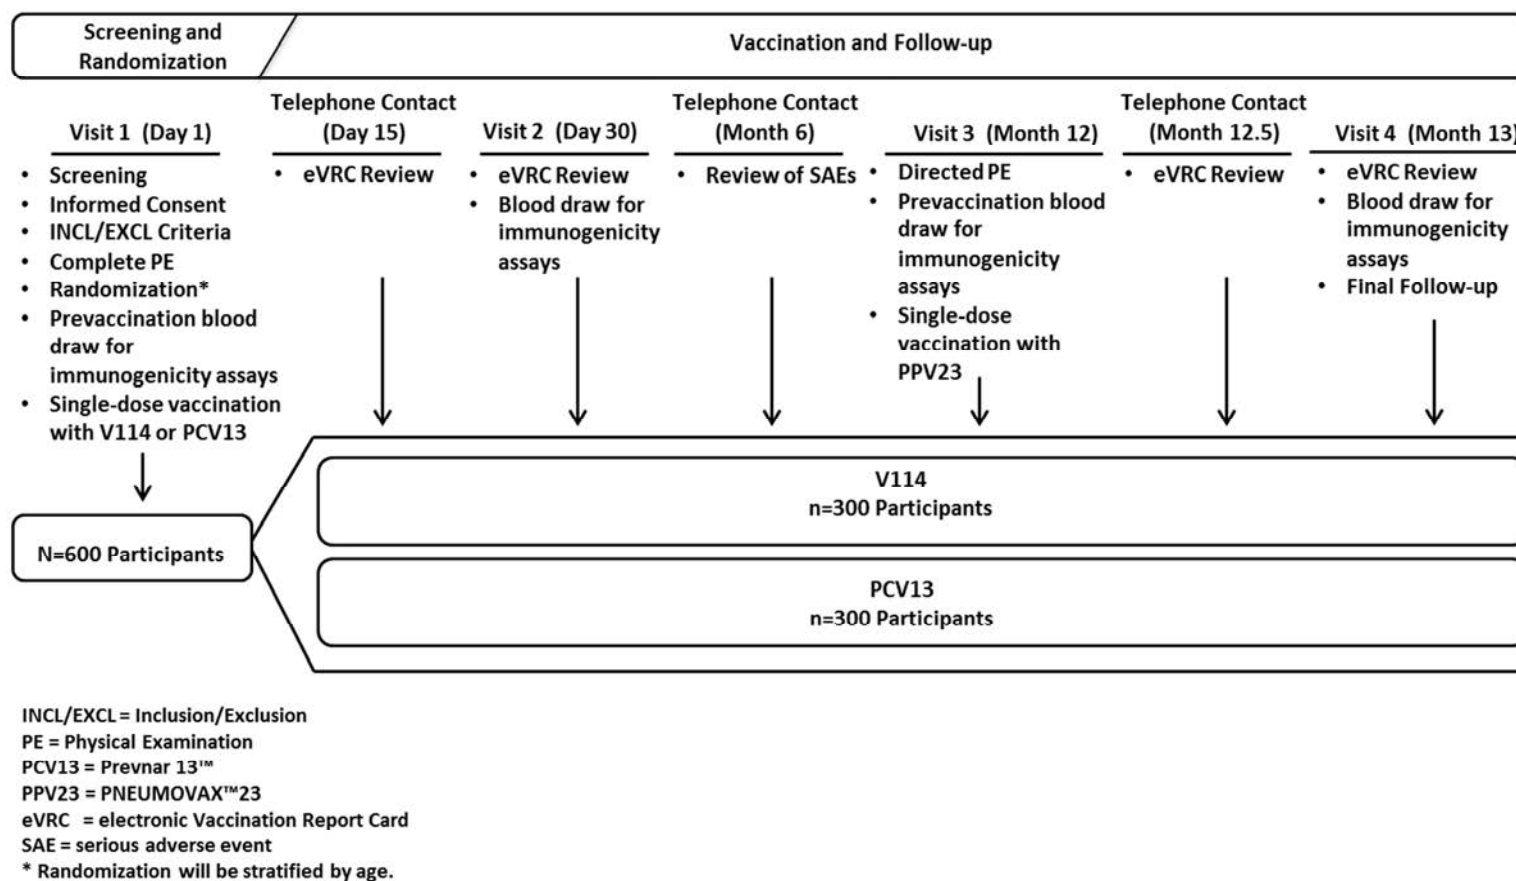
Screening and Randomization

Vaccination and Follow-up

Visit 1 (Day 1)
- Screening
- Informed Consent
- INCL/EXCL Criteria
- Complete PE
- Randomization*
- Prevaccination blood draw for immunogenicity assays
- Single-dose vaccination with V114 or PCV13

Telephone Contact (Day 15)
- eVRC Review

Visit 2 (Day 30)
- eVRC Review
- Blood draw for immunogenicity assays

Telephone Contact (Month 6)
- Review of SAEs

Visit 3 (Month 12)
- Directed PE
- Prevaccination blood draw for immunogenicity assays
- Single-dose vaccination with PPV23

Telephone Contact (Month 12.5)
- eVRC Review

Visit 4 (Month 13
- eVRC Review
- Blood draw for immunogenicity assays
- Final Follow-up

N=600 Participants

V114
n=300 Participants

PCV13
n=300 Participants

INCL/EXCL = Inclusion/Exclusion
PE = Physical Examination
PCV13 = Prevnar 13™
PPV23 = PNEUMOVAX™23
eVRC = electronic Vaccination Report Card
SAE = serious adverse event
* Randomization will be stratified by age.